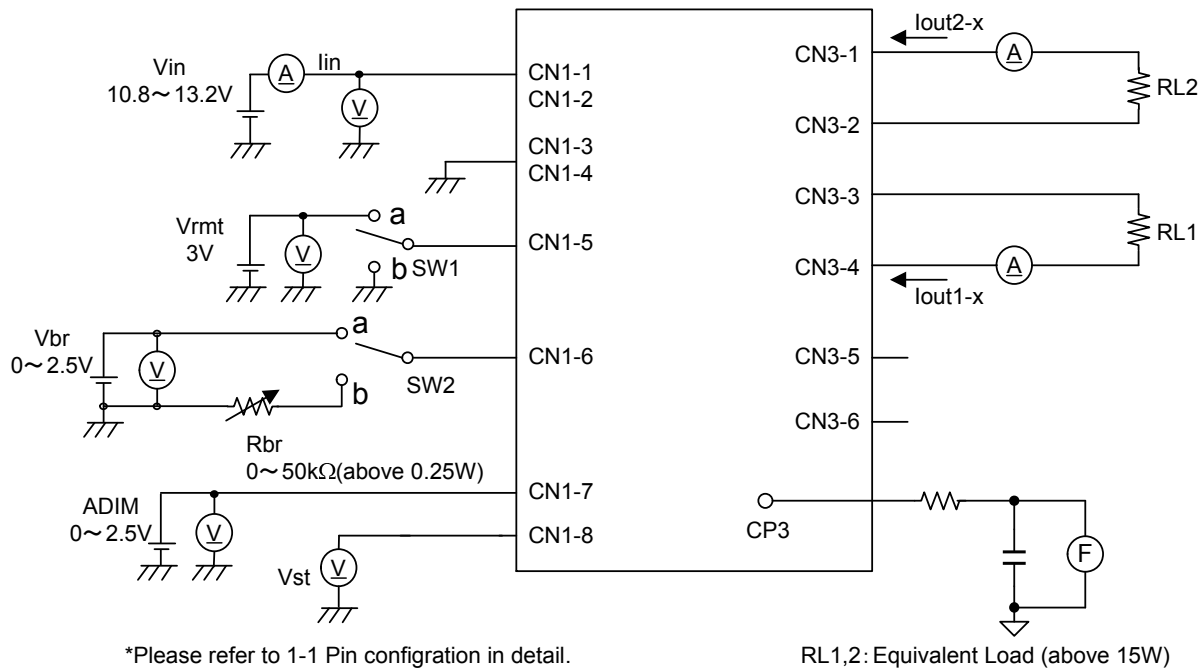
Vin
10.8～13.2V
A
Iin
V
CN1-1
CN1-2
CN1-3
CN1-4
Vrmt
3V
V
a
b
SW1
CN1-5
Vbr
0～2.5V
V
a
b
SW2
CN1-6
Rbr
0～50kΩ(above 0.25W)
ADIM
0～2.5V
V
CN1-7
CN1-8
Vst
V
Iout2-x
CN3-1
A
RL2
CN3-2
CN3-3
RL1
CN3-4
A
Iout1-x
CN3-5
CN3-6
CP3
F
*Please refer to 1-1 Pin configration in detail.
RL1,2: Equivalent Load (above 15W)